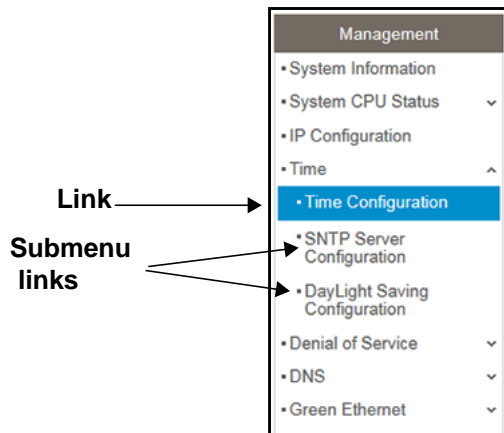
Link

Submenu links

Management

• System Information

• System CPU Status

• IP Configuration

• Time

• Time Configuration

• SNTP Server Configuration

• DayLight Saving Configuration

• Denial of Service

• DNS

• Green Ethernet